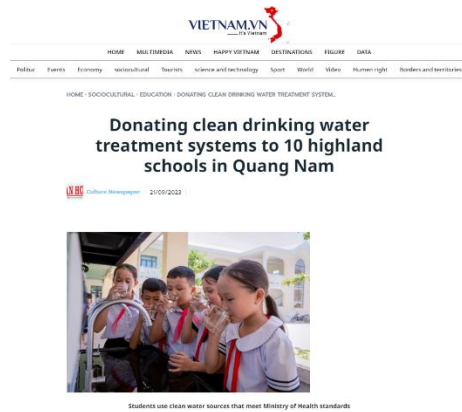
VIETNAM.VN
It's Vietnam

HOME MULTIMEDIA NEWS HAPPY VIETNAM DESTINATIONS FIGURE DATA

Politics Events Economy Sociocultural Tourism science and technology Sport World Video Human right Borders and territories

HOME › SOCIOCULTURAL › EDUCATION › DONATING CLEAN DRINKING WATER TREATMENT SYSTEM...

Donating clean drinking water treatment systems to 10 highland schools in Quang Nam

VHC Culture Newspaper 21/09/2023

Students use clean water sources that meet Ministry of Health standards